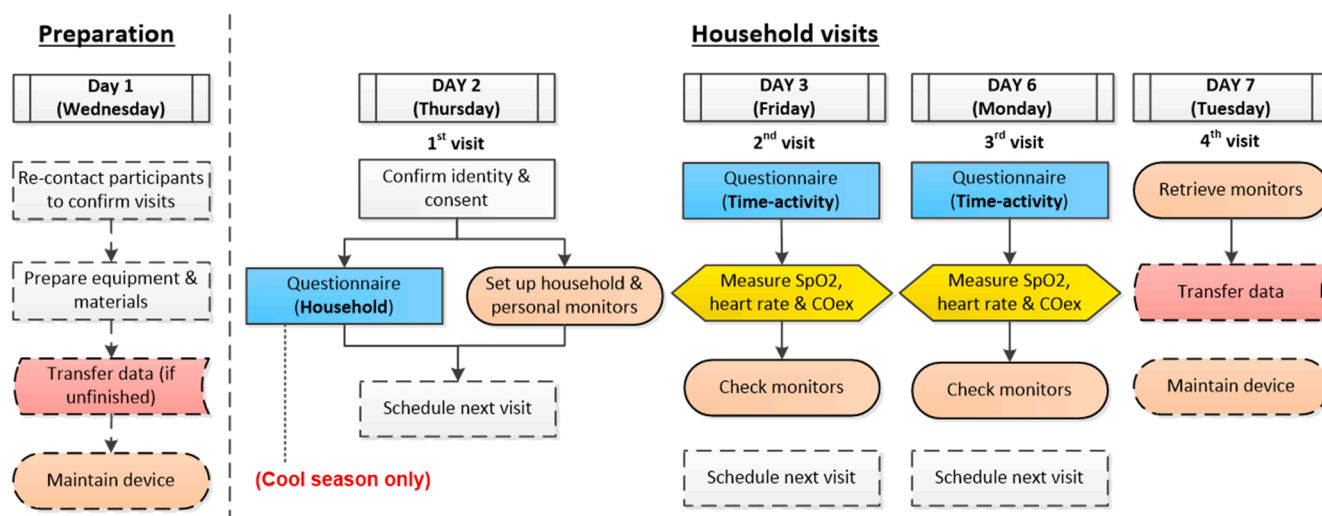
Preparation

Day 1 (Wednesday)

Re-contact participants to confirm visits

Prepare equipment & materials

Transfer data (if unfinished)

Maintain device

Household visits

DAY 2 (Thursday)

$1^{st}$ visit

Confirm identity & consent

Questionnaire (Household)

Set up household & personal monitors

Schedule next visit

(Cool season only)

DAY 3 (Friday)

$2^{nd}$ visit

Questionnaire (Time-activity)

Measure SpO2, heart rate & COex

Check monitors

Schedule next visit

DAY 6 (Monday)

$3^{rd}$ visit

Questionnaire (Time-activity)

Measure SpO2, heart rate & COex

Check monitors

Schedule next visit

DAY 7 (Tuesday)

$4^{th}$ visit

Retrieve monitors

Transfer data

Maintain device